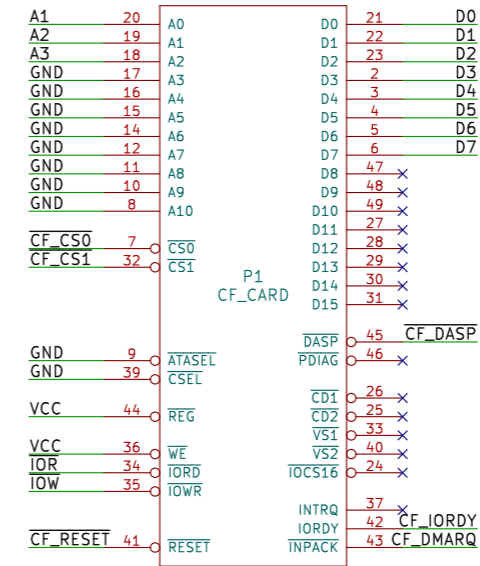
A1 20 A0
A2 19 A1
A3 18 A2
GND 17 A3
GND 16 A4
GND 15 A5
GND 14 A6
GND 12 A7
GND 11 A8
GND 10 A9
GND 8 A10

$\overline{CF\_CS0}$ 7 $\overline{CS0}$
$\overline{CF\_CS1}$ 32 $\overline{CS1}$

P1
CF_CARD

GND 9 $\overline{ATASEL}$
GND 39 $\overline{CSEL}$

VCC 44 $\overline{REG}$

VCC 36 $\overline{WE}$
$\overline{IOR}$ 34 $\overline{IORD}$
$\overline{IOW}$ 35 $\overline{IOWR}$

$\overline{CF\_RESET}$ 41 $\overline{RESET}$

D0 21 D0
D1 22 D1
D2 23 D2
D3 2 D3
D4 3 D4
D5 4 D5
D6 5 D6
D7 6 D7
D8 47
D9 48
D10 49
D11 27
D12 28
D13 29
D14 30
D15 31

$\overline{DASP}$ 45 $\overline{CF\_DASP}$
$\overline{PDIAG}$ 46

$\overline{CD1}$ 26
$\overline{CD2}$ 25
$\overline{VS1}$ 33
$\overline{VS2}$ 40
$\overline{IOCS16}$ 24

INTRQ 37
IORDY 42 CF_IORDY
$\overline{INPACK}$ 43 CF_DMARQ